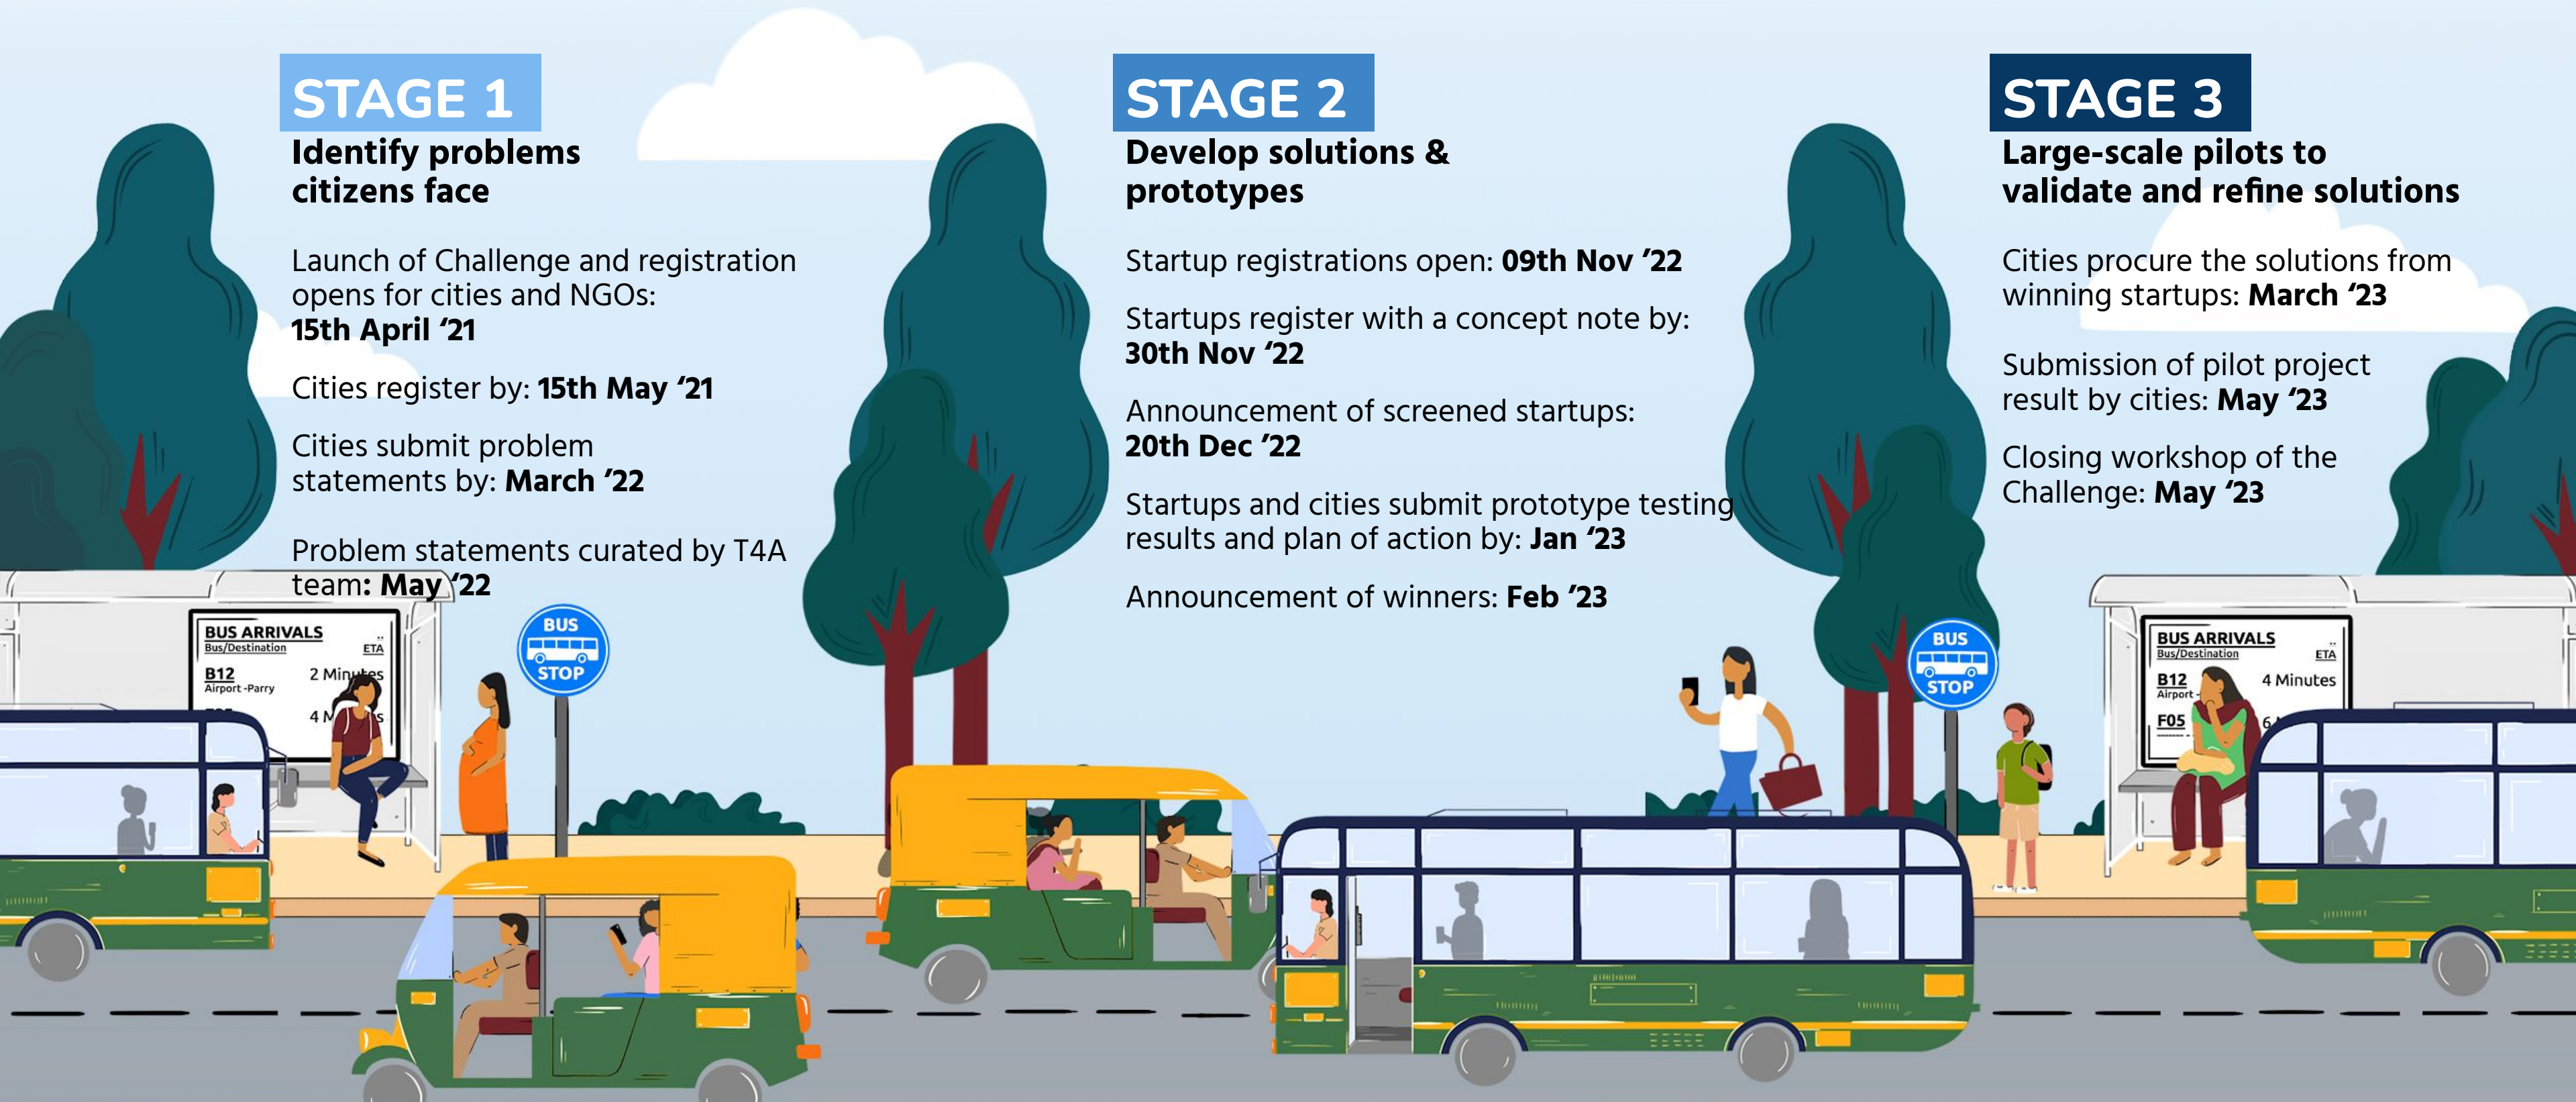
STAGE 1
Identify problems citizens face

Launch of Challenge and registration opens for cities and NGOs: 15th April '21

Cities register by: 15th May '21

Cities submit problem statements by: March '22

Problem statements curated by T4A team: May '22

STAGE 2
Develop solutions & prototypes

Startup registrations open: 09th Nov '22

Startups register with a concept note by: 30th Nov '22

Announcement of screened startups: 20th Dec '22

Startups and cities submit prototype testing results and plan of action by: Jan '23

Announcement of winners: Feb '23

STAGE 3
Large-scale pilots to validate and refine solutions

Cities procure the solutions from winning startups: March '23

Submission of pilot project result by cities: May '23

Closing workshop of the Challenge: May '23

BUS ARRIVALS
Bus/Destination ETA
B12 Airport -Parry 2 Minutes
4 M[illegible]s

BUS STOP

BUS STOP

BUS ARRIVALS
Bus/Destination ETA
B12 Airport 4 Minutes
F05 6 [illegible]